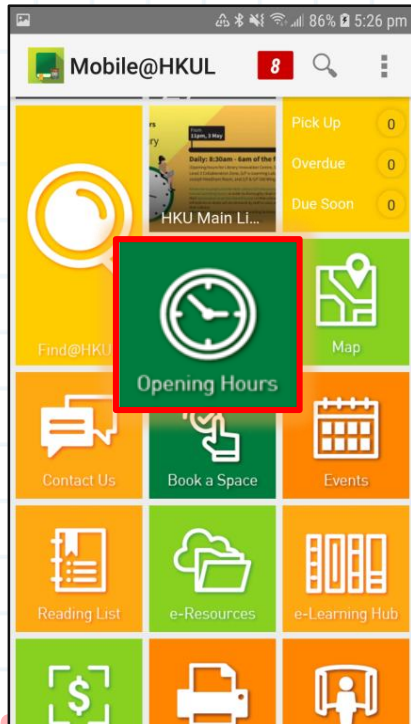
86% 5:26 pm

Mobile@HKUL 8

Daily: 8:30am - 6am of the
HKU Main Li...

Pick Up 0
Overdue 0
Due Soon 0

Find@HKUL

Opening Hours

Map

Contact Us
Book a Space
Events

Reading List
e-Resources
e-Learning Hub